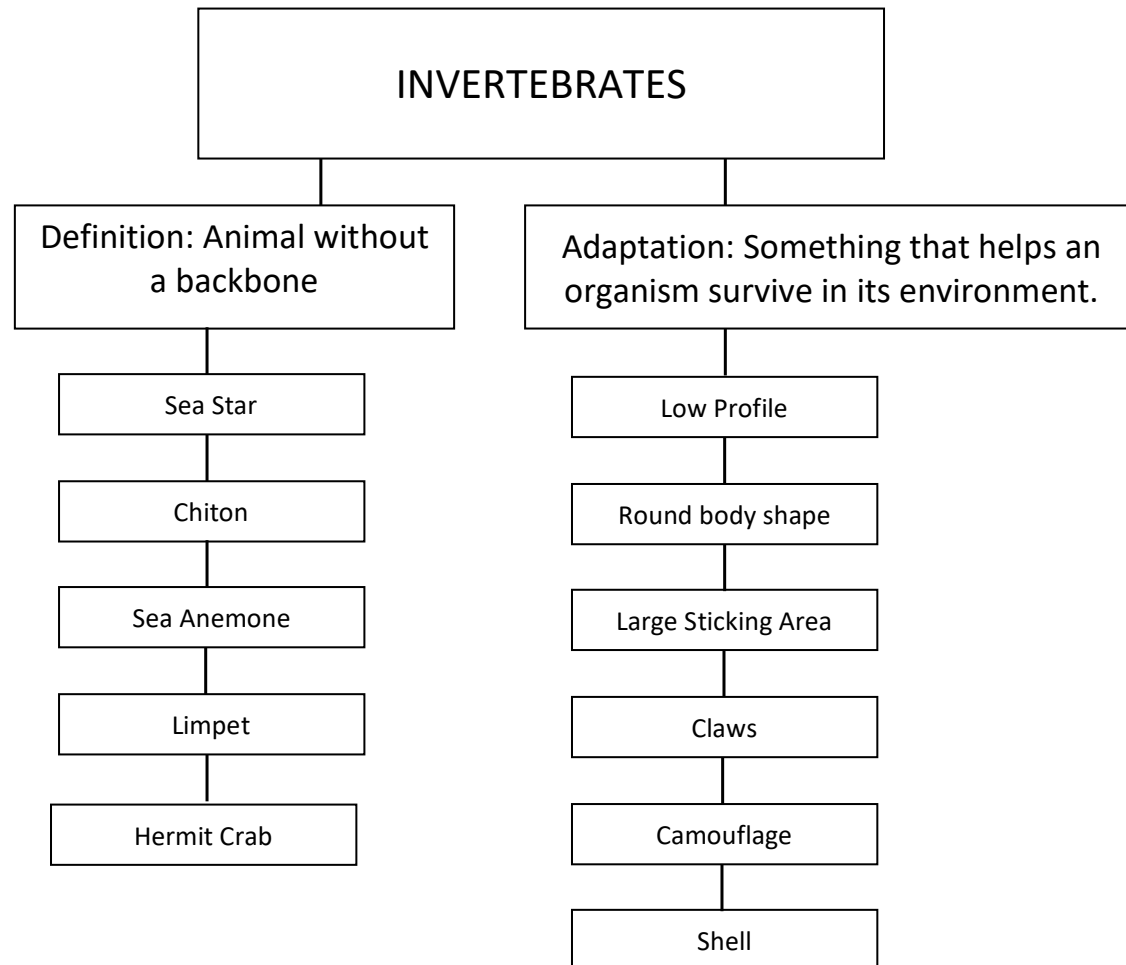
INVERTEBRATES

Definition: Animal without a backbone

Sea Star

Chiton

Sea Anemone

Limpet

Hermit Crab

Adaptation: Something that helps an organism survive in its environment.

Low Profile

Round body shape

Large Sticking Area

Claws

Camouflage

Shell